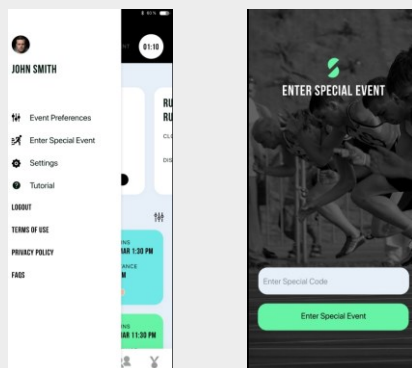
JOHN SMITH

Event Preferences
Enter Special Event
Settings
Tutorial
LOGOUT
TERMS OF USE
PRIVACY POLICY
FAQS

01:10
RU
RU
CL
DIS
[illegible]INS
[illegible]AR 1:30 PM
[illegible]ANCE
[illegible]INS
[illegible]AR 11:30 PM

ENTER SPECIAL EVENT
Enter Special Code
Enter Special Event